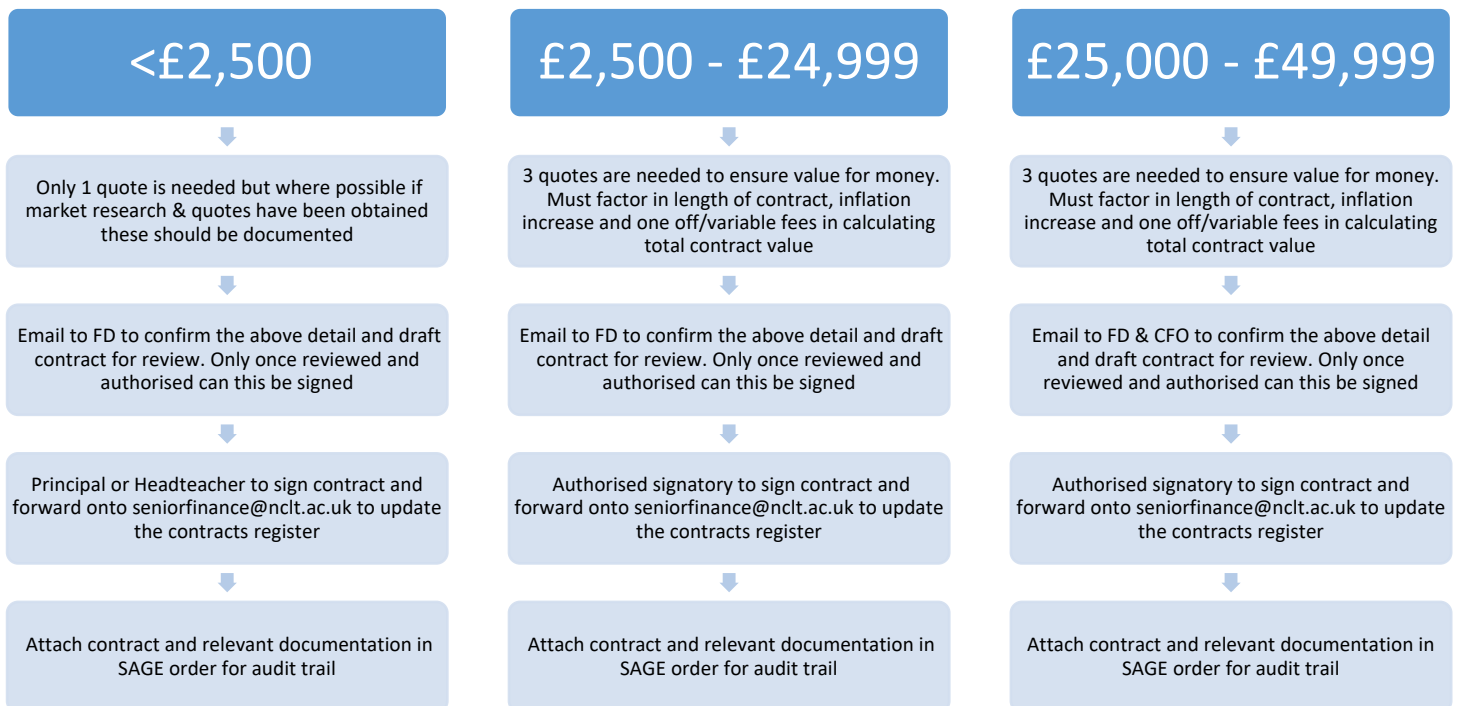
<£2,500

Only 1 quote is needed but where possible if market research & quotes have been obtained these should be documented

Email to FD to confirm the above detail and draft contract for review. Only once reviewed and authorised can this be signed

Principal or Headteacher to sign contract and forward onto seniorfinance@nclt.ac.uk to update the contracts register

Attach contract and relevant documentation in SAGE order for audit trail

£2,500 - £24,999

3 quotes are needed to ensure value for money. Must factor in length of contract, inflation increase and one off/variable fees in calculating total contract value

Email to FD to confirm the above detail and draft contract for review. Only once reviewed and authorised can this be signed

Authorised signatory to sign contract and forward onto seniorfinance@nclt.ac.uk to update the contracts register

Attach contract and relevant documentation in SAGE order for audit trail

£25,000 - £49,999

3 quotes are needed to ensure value for money. Must factor in length of contract, inflation increase and one off/variable fees in calculating total contract value

Email to FD & CFO to confirm the above detail and draft contract for review. Only once reviewed and authorised can this be signed

Authorised signatory to sign contract and forward onto seniorfinance@nclt.ac.uk to update the contracts register

Attach contract and relevant documentation in SAGE order for audit trail